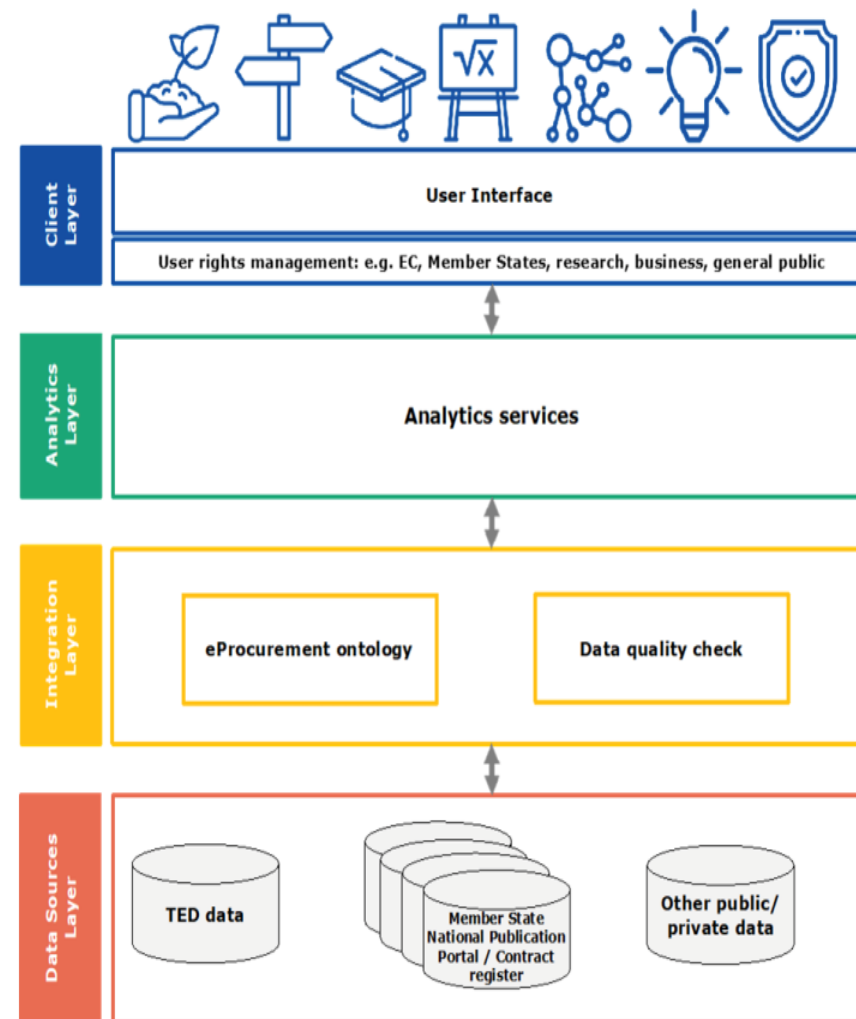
$\sqrt{x}$

Client Layer

User Interface

User rights management: e.g. EC, Member States, research, business, general public

Analytics Layer

Analytics services

Integration Layer

eProcurement ontology

Data quality check

Data Sources Layer

TED data

Member State National Publication Portal / Contract register

Other public/ private data